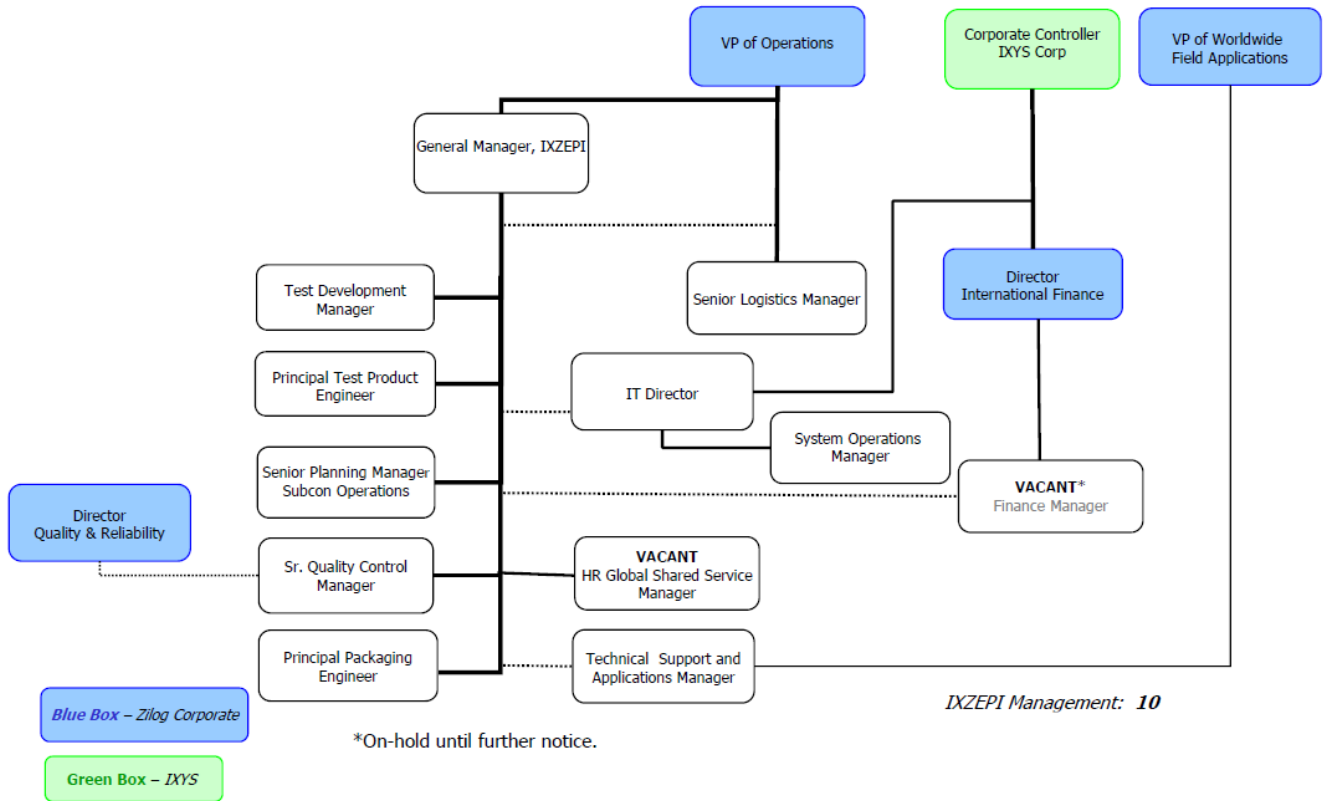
VP of Operations

Corporate Controller IXYS Corp

VP of Worldwide Field Applications

General Manager, IXZEPI

Senior Logistics Manager

Director International Finance

Test Development Manager

Principal Test Product Engineer

IT Director

System Operations Manager

Senior Planning Manager Subcon Operations

VACANT* Finance Manager

Director Quality & Reliability

Sr. Quality Control Manager

VACANT HR Global Shared Service Manager

Principal Packaging Engineer

Technical Support and Applications Manager

IXZEPI Management: **10**

Blue Box – Zilog Corporate

*On-hold until further notice.

Green Box – IXYS